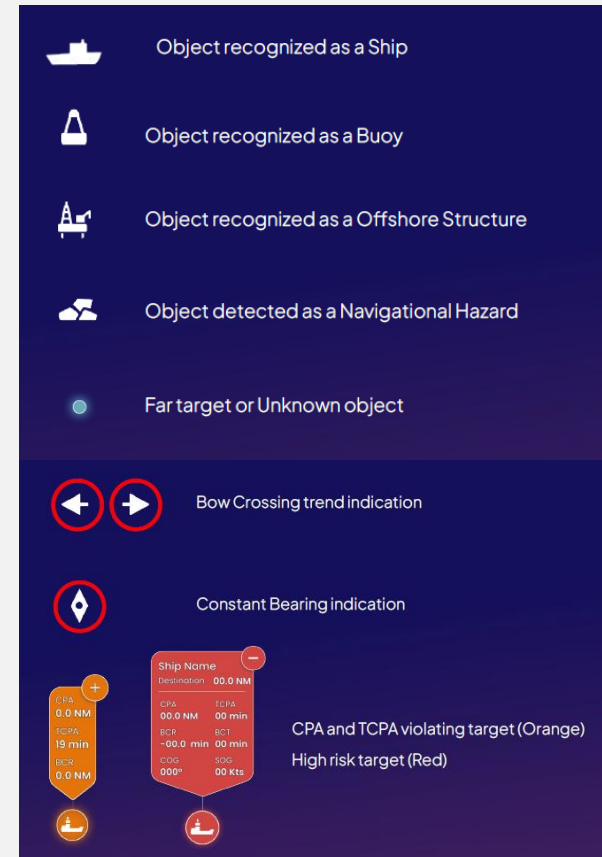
Object recognized as a Ship

Object recognized as a Buoy

Object recognized as a Offshore Structure

Object detected as a Navigational Hazard

Far target or Unknown object

Bow Crossing trend indication

Constant Bearing indication

+
CPA
0.0 NM
TCPA
19 min
BCR
0.0 NM

Ship Name
Destination 00.0 NM
CPA
00.0 NM
TCPA
00 min
BCR
-00.0 min
BCT
00 min
COG
000º
SOG
00 Kts

CPA and TCPA violating target (Orange)
High risk target (Red)